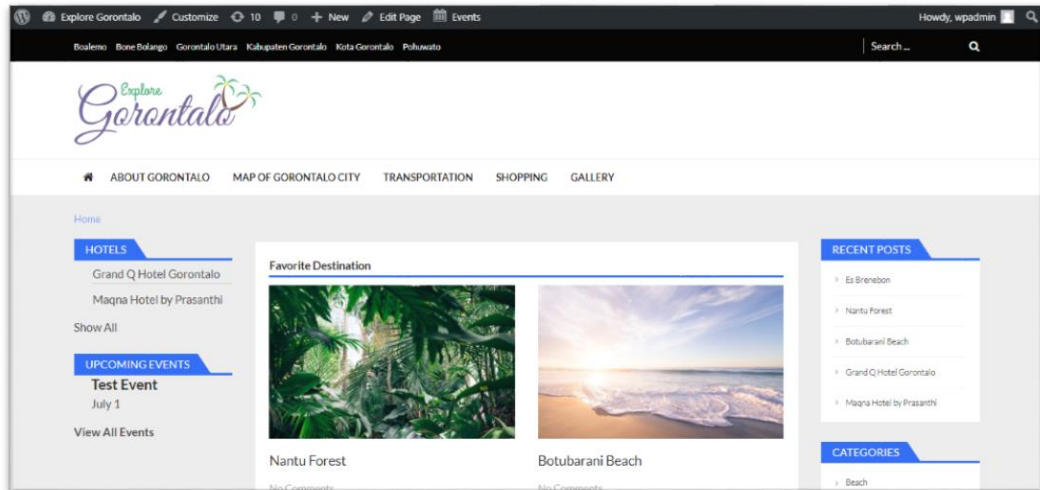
Explore Gorontalo Customize 10 0 + New Edit Page Events Howdy, wpadmin

Boalemo Bone Bolango Gorontalo Utara Kabupaten Gorontalo Kota Gorontalo Pohuwato

Search ...

Explore Gorontalo

ABOUT GORONTALO MAP OF GORONTALO CITY TRANSPORTATION SHOPPING GALLERY

Home

HOTELS

Grand Q Hotel Gorontalo

Maqna Hotel by Prasanthi

Show All

UPCOMING EVENTS

Test Event

July 1

View All Events

Favorite Destination

Nantu Forest

No Comments

Botubarani Beach

No Comments

RECENT POSTS

Es Brenebon

Nantu Forest

Botubarani Beach

Grand Q Hotel Gorontalo

Maqna Hotel by Prasanthi

CATEGORIES

Beach